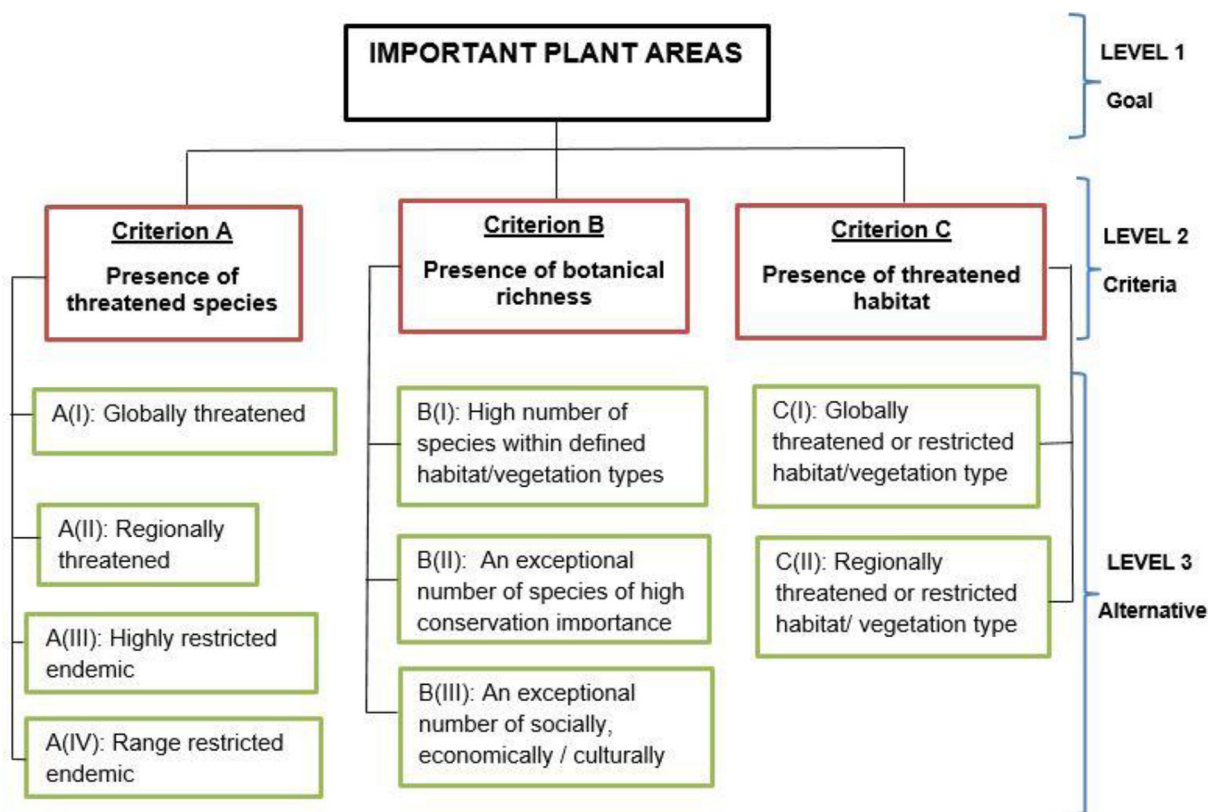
IMPORTANT PLANT AREAS

LEVEL 1
Goal

Criterion A
Presence of threatened species

Criterion B
Presence of botanical richness

Criterion C
Presence of threatened habitat

LEVEL 2
Criteria

A(I): Globally threatened

A(II): Regionally threatened

A(III): Highly restricted endemic

A(IV): Range restricted endemic

B(I): High number of species within defined habitat/vegetation types

B(II): An exceptional number of species of high conservation importance

B(III): An exceptional number of socially, economically / culturally

C(I): Globally threatened or restricted habitat/vegetation type

C(II): Regionally threatened or restricted habitat/ vegetation type

LEVEL 3
Alternative